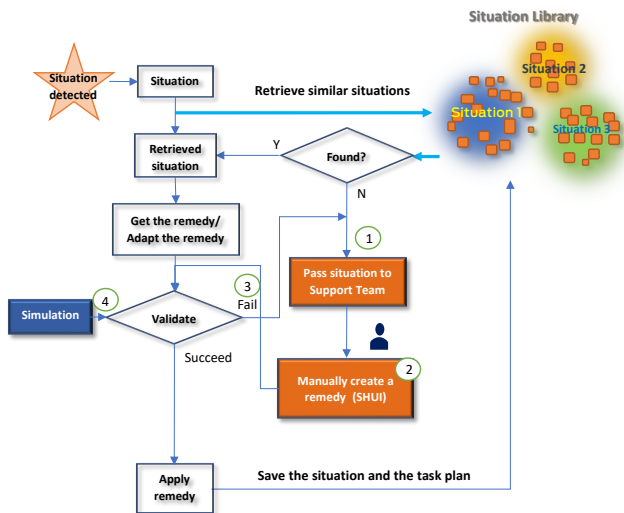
Situation Library

Situation detected

Situation

Retrieve similar situations

Situation

Situation 2

Situation 3

Retrieved situation

Y

Found?

N

Get the remedy/ Adapt the remedy

1

Pass situation to Support Team

3

Fail

Simulation

4

Validate

Succeed

2

Manually create a remedy (SHUI)

Apply remedy

Save the situation and the task plan